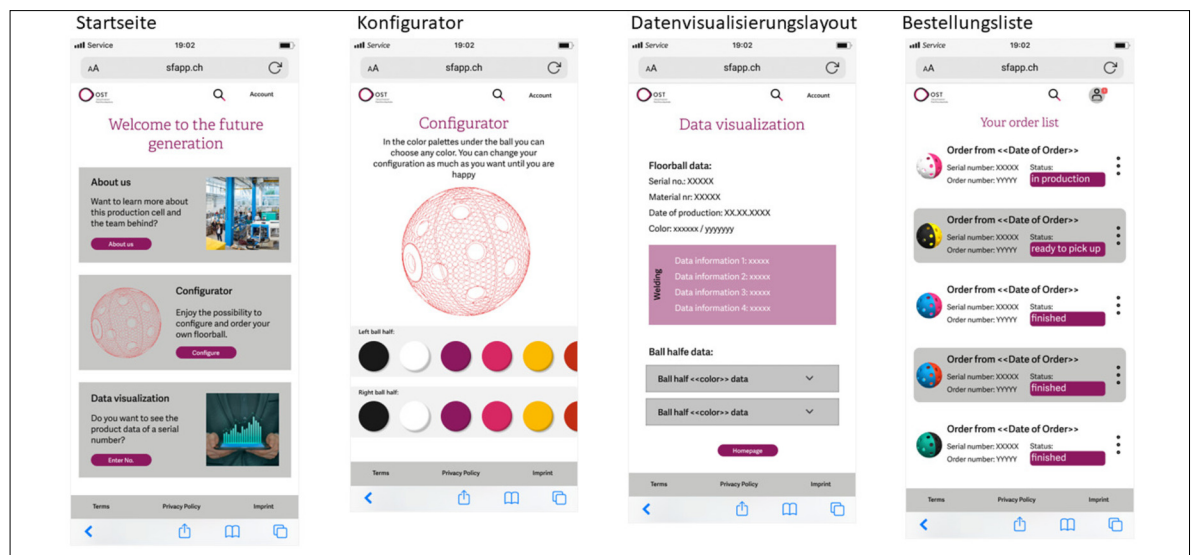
Startseite

Service 19:02
AA sfapp.ch
OST Account
Welcome to the future generation

About us
Want to learn more about this production cell and the team behind?
About us

Configurator
Enjoy the possibility to configure and order your own floorball.
Configure

Data visualization
Do you want to see the product data of a serial number?
Enter No.

Terms Privacy Policy Imprint

Konfigurator

Service 19:02
AA sfapp.ch
OST Account
Configurator
In the color palettes under the ball you can choose any color. You can change your configuration as much as you want until you are happy

Left ball half:
Right ball half:

Terms Privacy Policy Imprint

Datenvisualisierungslayout

Service 19:02
AA sfapp.ch
OST Account
Data visualization

Floorball data:
Serial no.: XXXXX
Material nr: XXXXX
Date of production: XX.XX.XXXX
Color: xxxxxx / yyyyyyy

Welding
Data information 1: xxxxx
Data information 2: xxxxx
Data information 3: xxxxx
Data information 4: xxxxx

Ball halfe data:
Ball half <<color>> data
Ball half <<color>> data

Homepage

Terms Privacy Policy Imprint

Bestellungsliste

Service 19:02
AA sfapp.ch
OST
Your order list

Order from <<Date of Order>>
Serial number: XXXXX Status:
Order number: YYYYY in production

Order from <<Date of Order>>
Serial number: XXXXX Status:
Order number: YYYYY ready to pick up

Order from <<Date of Order>>
Serial number: XXXXX Status:
Order number: YYYYY finished

Order from <<Date of Order>>
Serial number: XXXXX Status:
Order number: YYYYY finished

Order from <<Date of Order>>
Serial number: XXXXX Status:
Order number: YYYYY finished

Terms Privacy Policy Imprint